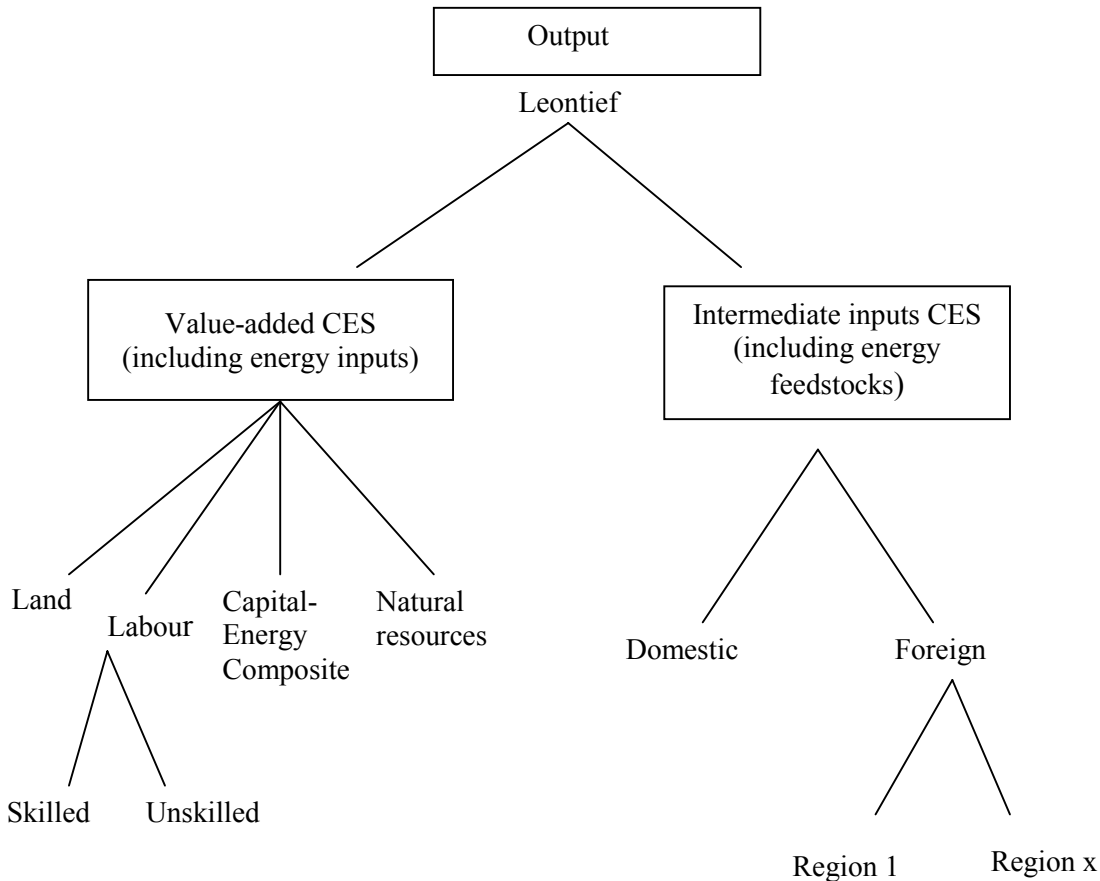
Output

Leontief

Value-added CES (including energy inputs)

Intermediate inputs CES (including energy feedstocks)

Land

Labour

Capital-Energy Composite

Natural resources

Skilled

Unskilled

Domestic

Foreign

Region 1

Region x